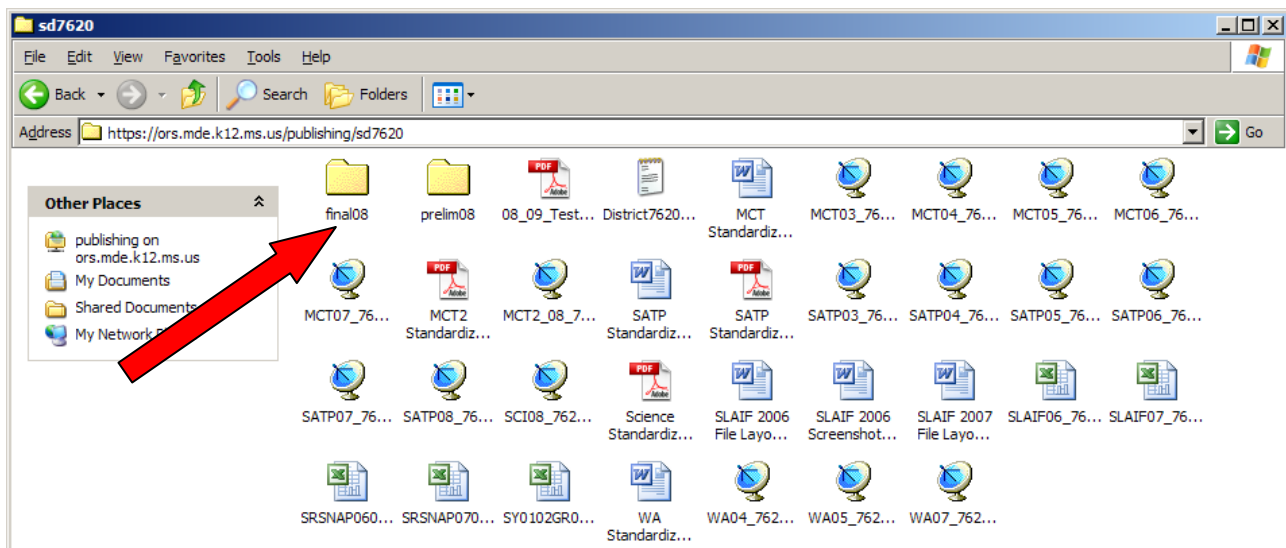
sd7620

File Edit View Favorites Tools Help

Back Search Folders

Address https://ors.mde.k12.ms.us/publishing/sd7620 Go

Other Places

publishing on ors.mde.k12.ms.us
My Documents
Shared Documents
My Network P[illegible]

final08
prelim08
08_09_Test...
District7620...
MCT Standardiz...
MCT03_76...
MCT04_76...
MCT05_76...
MCT06_76...
MCT07_76...
PDF Adobe
MCT2 Standardiz...
MCT2_08_7...
SATP Standardiz...
PDF Adobe
SATP Standardiz...
SATP03_76...
SATP04_76...
SATP05_76...
SATP06_76...
SATP07_76...
SATP08_76...
SCI08_762...
PDF Adobe
Science Standardiz...
SLAIF 2006 File Layo...
SLAIF 2006 Screenshot...
SLAIF 2007 File Layo...
SLAIF06_76...
SLAIF07_76...
SRSNAP060...
SRSNAP070...
SY0102GR0...
WA Standardiz...
WA04_762...
WA05_762...
WA07_762...